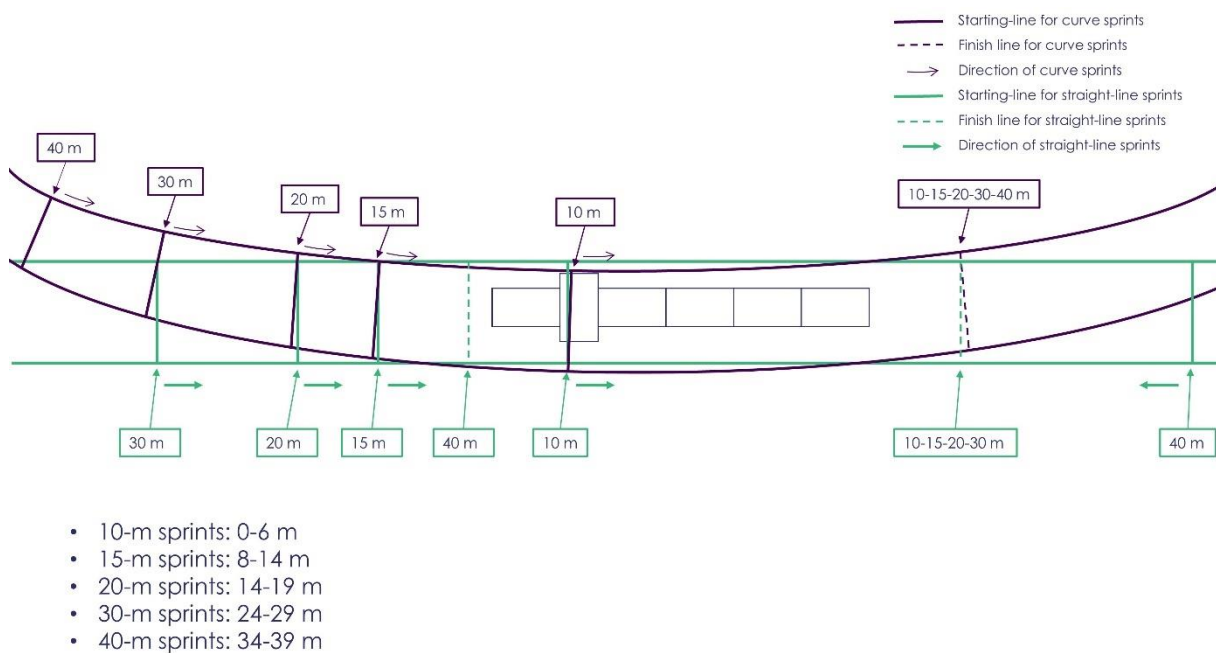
Starting-line for curve sprints
Finish line for curve sprints
Direction of curve sprints
Starting-line for straight-line sprints
Finish line for straight-line sprints
Direction of straight-line sprints

40 m
30 m
20 m
15 m
10 m
10-15-20-30-40 m

30 m
20 m
15 m
40 m
10 m
10-15-20-30 m
40 m

• 10-m sprints: 0-6 m
• 15-m sprints: 8-14 m
• 20-m sprints: 14-19 m
• 30-m sprints: 24-29 m
• 40-m sprints: 34-39 m